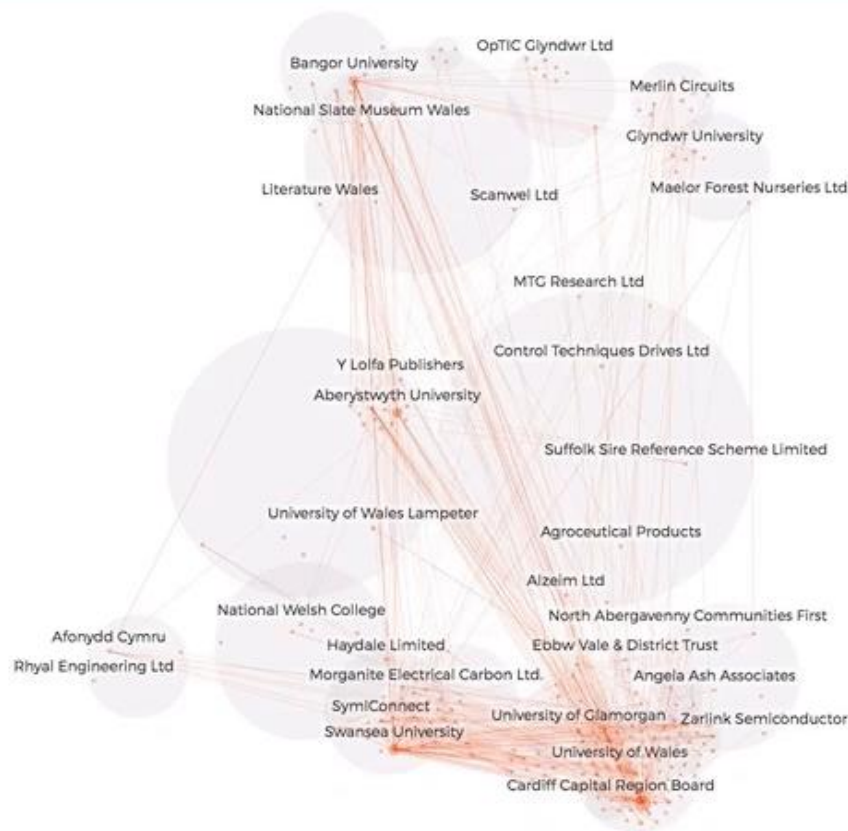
OpTIC Glyndwr Ltd
Bangor University
Merlin Circuits
National Slate Museum Wales
Glyndwr University
Literature Wales
Scanwel Ltd
Maelor Forest Nurseries Ltd
MTG Research Ltd
Y Lolfa Publishers
Control Techniques Drives Ltd
Aberystwyth University
Suffolk Sire Reference Scheme Limited
University of Wales Lampeter
Agroceutical Products
Alzeim Ltd
National Welsh College
North Abergavenny Communities First
Afonydd Cymru
Haydale Limited
Ebbw Vale & District Trust
Rhyal Engineering Ltd
Morganite Electrical Carbon Ltd.
Angela Ash Associates
SymlConnect
University of Glamorgan
Zarlink Semiconductor
Swansea University
University of Wales
Cardiff Capital Region Board